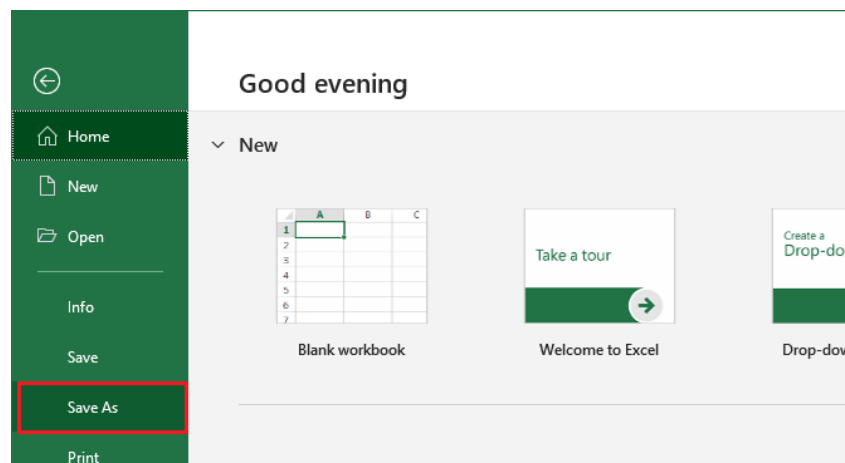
Home

New

Open

Info

Save

Save As

Print

Good evening

New

| | A | B | C |
|---|---|---|---|
| 1 | | | |
| 2 | | | |
| 3 | | | |
| 4 | | | |
| 5 | | | |
| 6 | | | |
| 7 | | | |

Blank workbook

Take a tour

Welcome to Excel

Create a

Drop-do

Drop-dov